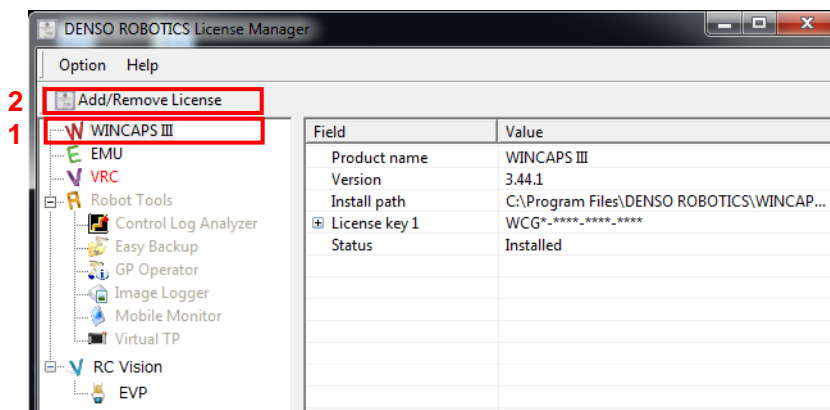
DENSO ROBOTICS License Manager

Option Help

2 Add/Remove License

1 WINCAPS III

EMU

VRC

Robot Tools

Control Log Analyzer

Easy Backup

GP Operator

Image Logger

Mobile Monitor

Virtual TP

RC Vision

EVP

| Field | Value |
|---|---|
| Product name | WINCAPS III |
| Version | 3.44.1 |
| Install path | C:\Program Files\DENSO ROBOTICS\WINCAP... |
| ⊞ License key 1 | WCG*-****-****-**** |
| Status | Installed |